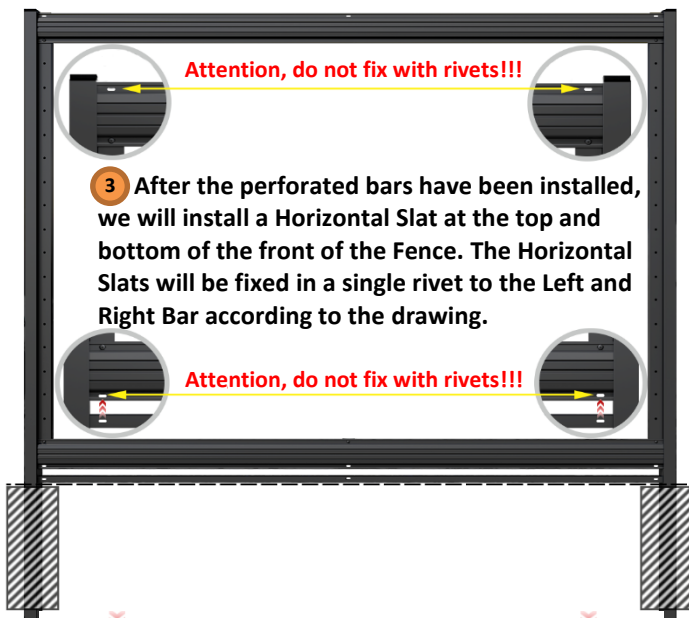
Attention, do not fix with rivets!!!

3 After the perforated bars have been installed, we will install a Horizontal Slat at the top and bottom of the front of the Fence. The Horizontal Slats will be fixed in a single rivet to the Left and Right Bar according to the drawing.

Attention, do not fix with rivets!!!